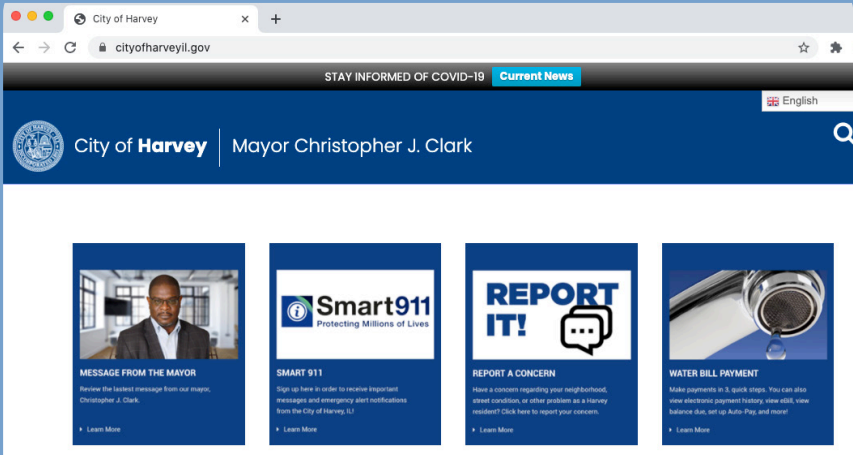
City of Harvey

cityofharveyil.gov

STAY INFORMED OF COVID-19 Current News

English

City of Harvey | Mayor Christopher J. Clark

MESSAGE FROM THE MAYOR

Review the lastest message from our mayor, Christopher J. Clark.

Learn More

Smart911

Protecting Millions of Lives

SMART 911

Sign up here in order to receive important messages and emergency alert notifications from the City of Harvey, IL!

Learn More

REPORT IT!

REPORT A CONCERN

Have a concern regarding your neighborhood, street condition, or other problem as a Harvey resident? Click here to report your concern.

Learn More

WATER BILL PAYMENT

Make payments in 3, quick steps. You can also view electronic payment history, view eBill, view balance due, set up Auto-Pay, and more!

Learn More